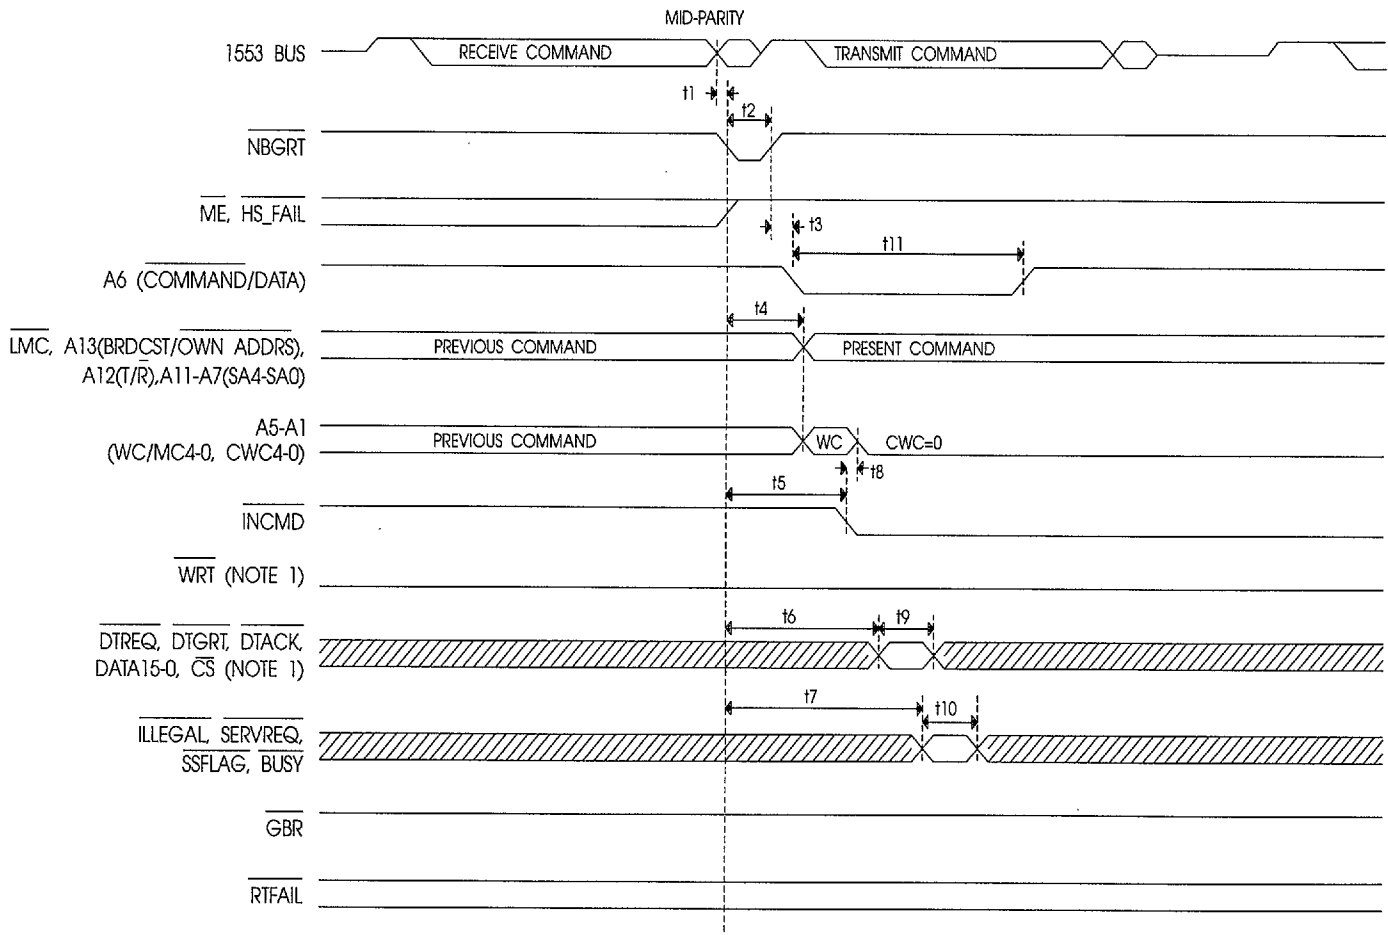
MID-PARITY

1553 BUS

RECEIVE COMMAND

TRANSMIT COMMAND

t1

t2

$\overline{NBGRT}$

$\overline{ME}$, $\overline{HS\_FAIL}$

t3

t11

A6 ($\overline{COMMAND}$/DATA)

t4

$\overline{LMC}$, A13(BRDCST/$\overline{OWN\ ADDRS}$), A12(T/$\overline{R}$),A11-A7(SA4-SA0)

PREVIOUS COMMAND

PRESENT COMMAND

A5-A1 (WC/MC4-0, CWC4-0)

PREVIOUS COMMAND

WC

CWC=0

t8

t5

$\overline{INCMD}$

$\overline{WRT}$ (NOTE 1)

t6

t9

$\overline{DTREQ}$, $\overline{DTGRT}$, $\overline{DTACK}$, DATA15-0, $\overline{CS}$ (NOTE 1)

t7

t10

$\overline{ILLEGAL}$, $\overline{SERVREQ}$, $\overline{SSFLAG}$, $\overline{BUSY}$

$\overline{GBR}$

$\overline{RTFAIL}$